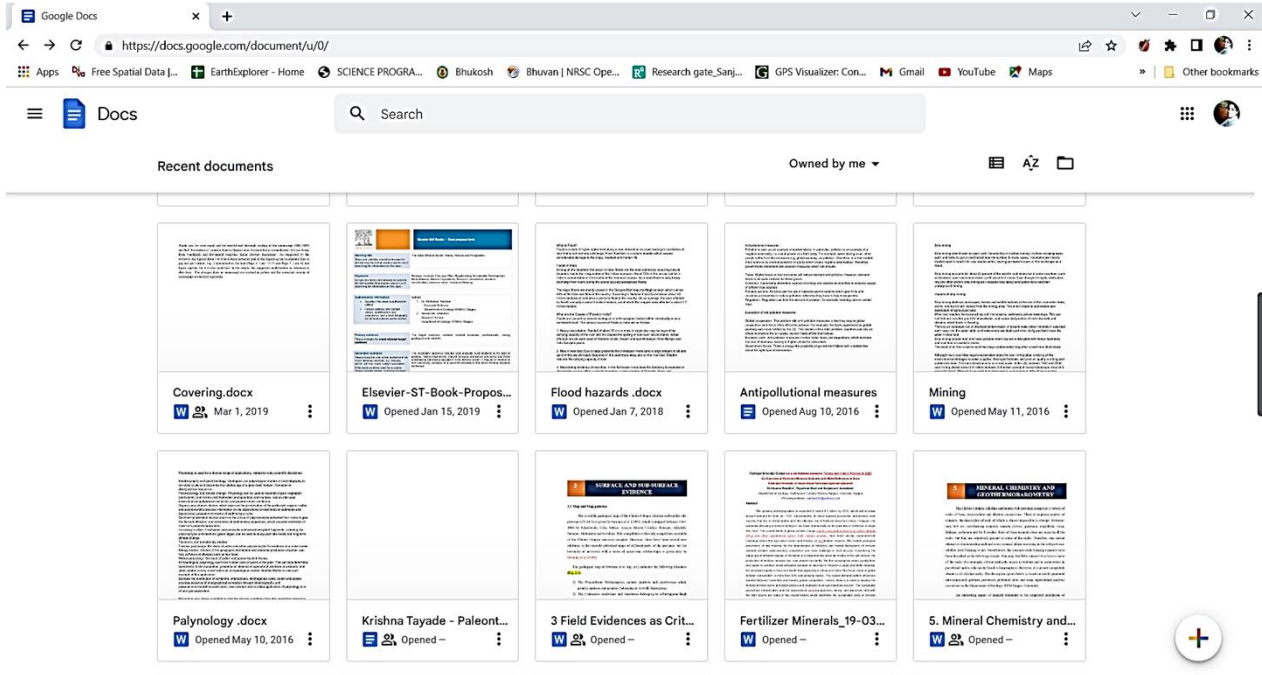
Google Docs

https://docs.google.com/document/u/0/

Apps Free Spatial Data |... EarthExplorer - Home SCIENCE PROGRA... Bhukosh Bhuvan | NRSC Ope... Research gate_Sanj... GPS Visualizer: Con... Gmail YouTube Maps » Other bookmarks

Docs

Search

Recent documents

Owned by me

Covering.docx
Mar 1, 2019

Elsevier-ST-Book-Propos...
Opened Jan 15, 2019

Flood hazards .docx
Opened Jan 7, 2018

Antipollutional measures
Opened Aug 10, 2016

Mining
Opened May 11, 2016

Palynology .docx
Opened May 10, 2016

Krishna Tayade - Paleont...
Opened –

3 Field Evidences as Crit...
Opened –

Fertilizer Minerals_19-03...
Opened –

5. Mineral Chemistry and...
Opened –

SURFACE AND SUB-SURFACE EVIDENCE

MINERAL CHEMISTRY AND GEOTHERMOBAROMETRY